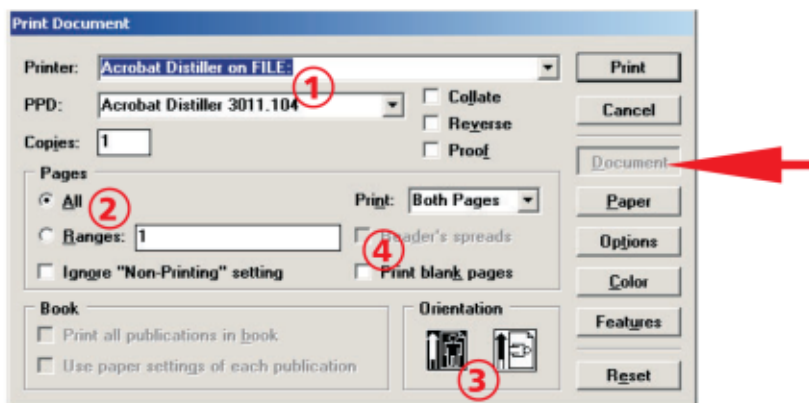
Print Document

Printer: Acrobat Distiller on FILE:
1
PPD: Acrobat Distiller 3011.104
Copies: 1
Collate
Reverse
Proof

Print
Cancel
Document
Paper
Options
Color
Features
Reset

Pages
All
2
Ranges: 1
Ignore "Non-Printing" setting
Print: Both Pages
Reader's spreads
4
Print blank pages

Book
Print all publications in book
Use paper settings of each publication

Orientation
3